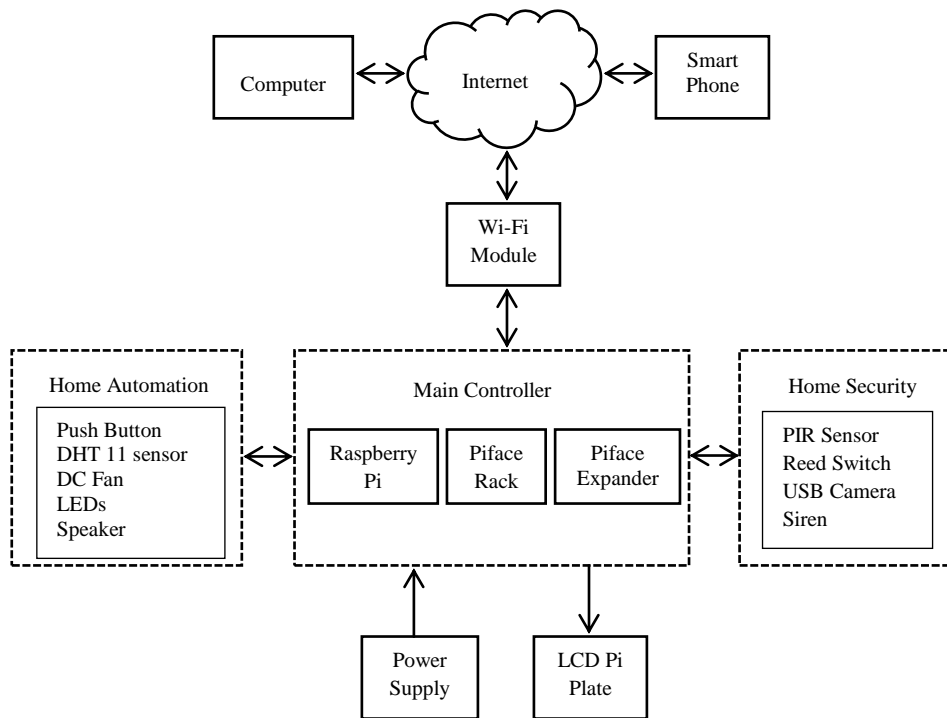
Computer

Internet

Smart Phone

Wi-Fi Module

Home Automation

Push Button
DHT 11 sensor
DC Fan
LEDs
Speaker

Main Controller

Raspberry Pi

Piface Rack

Piface Expander

Home Security

PIR Sensor
Reed Switch
USB Camera
Siren

Power Supply

LCD Pi Plate